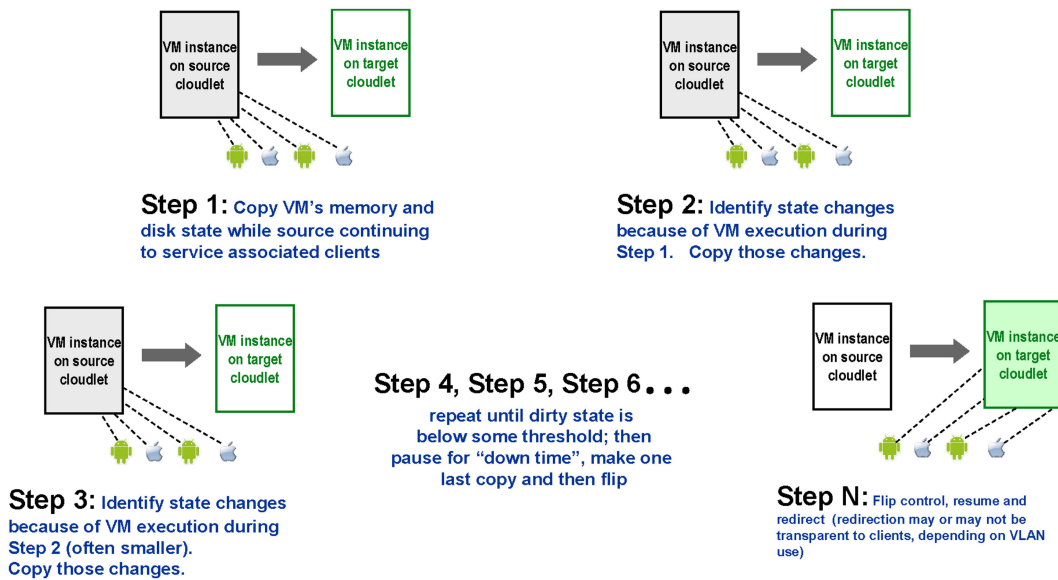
VM instance on source cloudlet

VM instance on target cloudlet

Step 1: Copy VM's memory and disk state while source continuing to service associated clients

VM instance on source cloudlet

VM instance on target cloudlet

Step 2: Identify state changes because of VM execution during Step 1. Copy those changes.

VM instance on source cloudlet

VM instance on target cloudlet

Step 3: Identify state changes because of VM execution during Step 2 (often smaller). Copy those changes.

Step 4, Step 5, Step 6 . . .

repeat until dirty state is below some threshold; then pause for "down time", make one last copy and then flip

VM instance on source cloudlet

VM instance on target cloudlet

Step N: Flip control, resume and redirect (redirection may or may not be transparent to clients, depending on VLAN use)